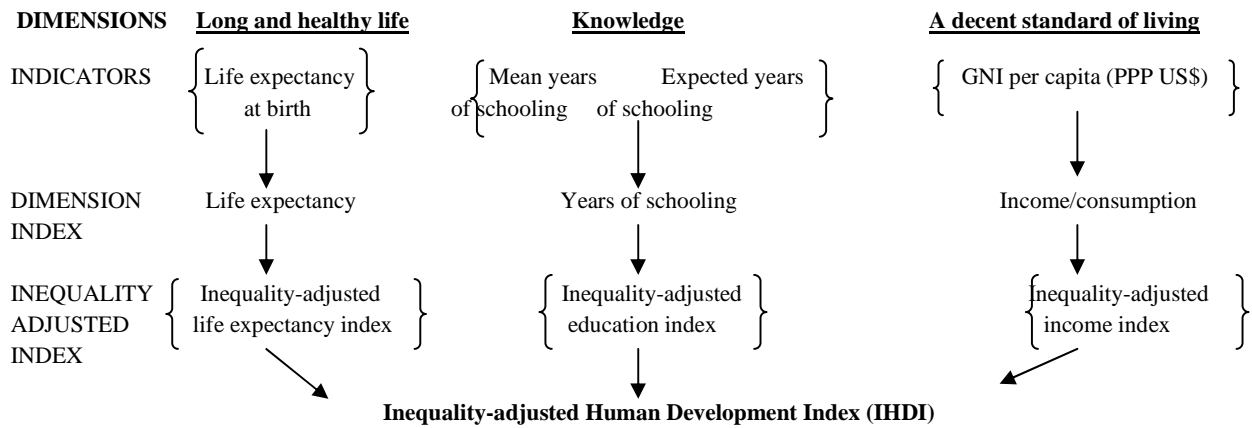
DIMENSIONS Long and healthy life Knowledge A decent standard of living

INDICATORS Life expectancy at birth Mean years of schooling Expected years of schooling GNI per capita (PPP US$)

DIMENSION INDEX Life expectancy Years of schooling Income/consumption

INEQUALITY ADJUSTED INDEX Inequality-adjusted life expectancy index Inequality-adjusted education index Inequality-adjusted income index

Inequality-adjusted Human Development Index (IHDI)